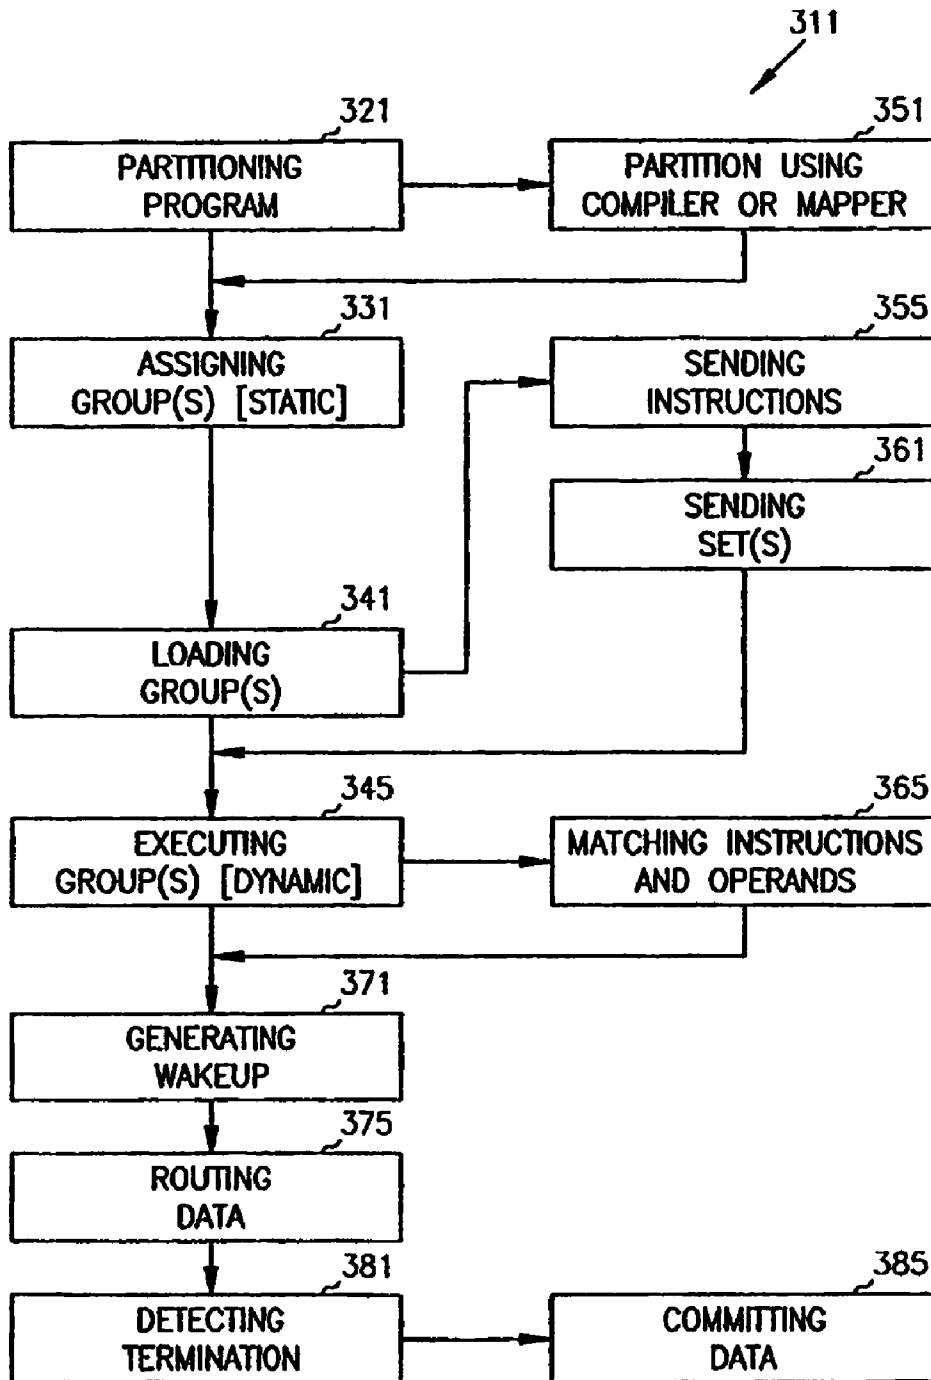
311

321
PARTITIONING PROGRAM

351
PARTITION USING COMPILER OR MAPPER

331
ASSIGNING GROUP(S) [STATIC]

355
SENDING INSTRUCTIONS

361
SENDING SET(S)

341
LOADING GROUP(S)

345
EXECUTING GROUP(S) [DYNAMIC]

365
MATCHING INSTRUCTIONS AND OPERANDS

371
GENERATING WAKEUP

375
ROUTING DATA

381
DETECTING TERMINATION

385
COMMITTING DATA